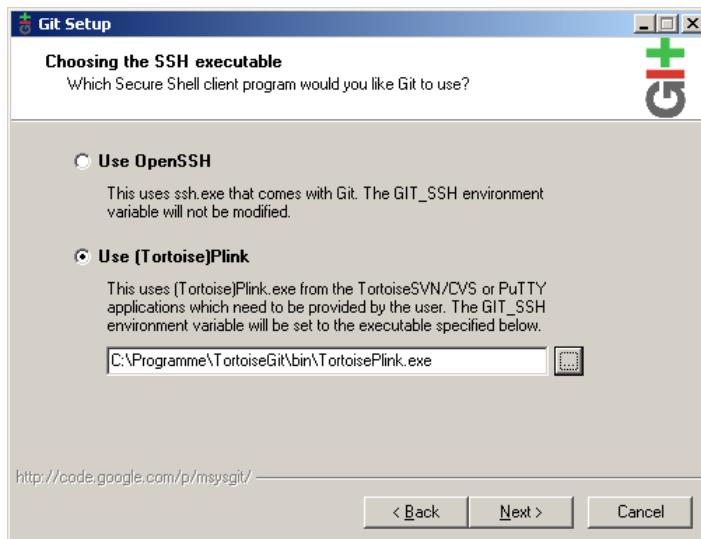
Git Setup

Choosing the SSH executable
Which Secure Shell client program would you like Git to use?

Use OpenSSH

This uses ssh.exe that comes with Git. The GIT_SSH environment variable will not be modified.

Use (Tortoise)Plink

This uses (Tortoise)Plink.exe from the TortoiseSVN/CVS or PuTTY applications which need to be provided by the user. The GIT_SSH environment variable will be set to the executable specified below.

C:\Programme\TortoiseGit\bin\TortoisePlink.exe

...

http://code.google.com/p/msysgit/

< Back

Next >

Cancel